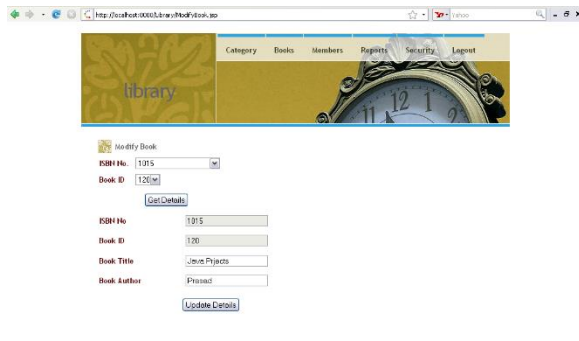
http://localhost:8080/Library/ModifyBook.jsp

Yahoo

Category Books Members Reports Security Logout

library

Modify Book

ISBN No. 1015

Book ID 120

Get Details

ISBN No 1015

Book ID 120

Book Title Java Projects

Book Author Prasad

Update Details